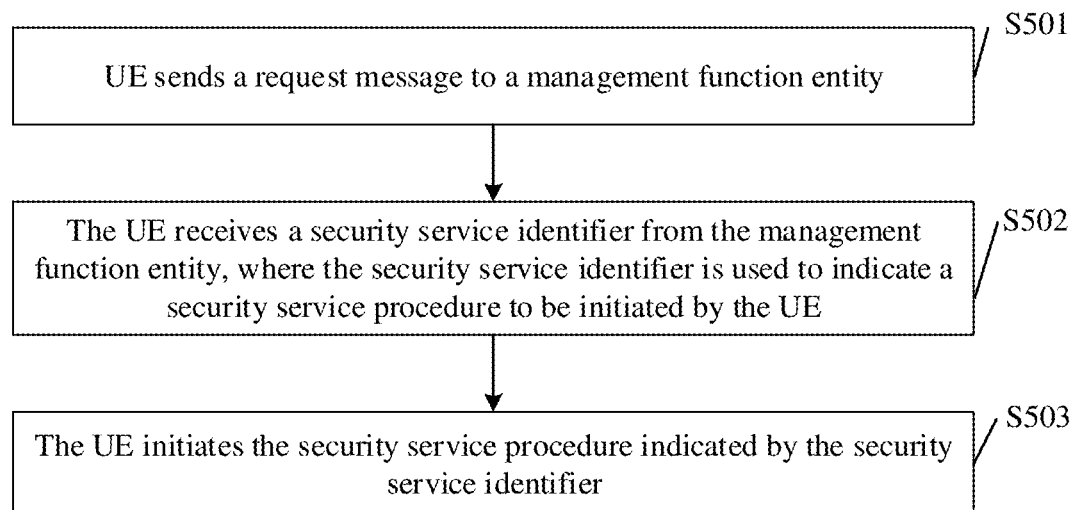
S501

UE sends a request message to a management function entity

S502

The UE receives a security service identifier from the management function entity, where the security service identifier is used to indicate a security service procedure to be initiated by the UE

S503

The UE initiates the security service procedure indicated by the security service identifier